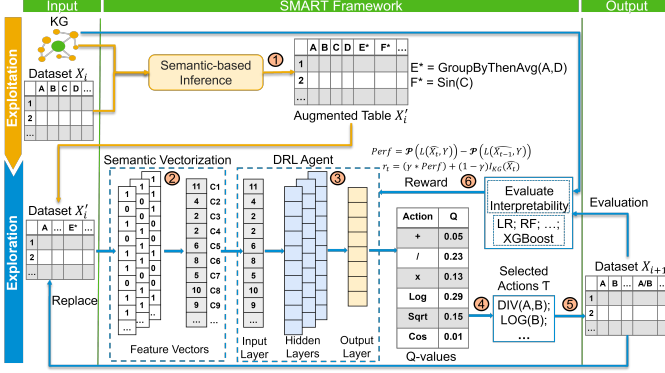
Input

SMART Framework

Output

Exploitation

KG

Dataset $X_i$

| | A | B | C | D | ... |
|---|---|---|---|---|---|
| 1 | | | | | |
| 2 | | | | | |
| ... | | | | | |

Semantic-based Inference

1

| | A | B | C | D | E* | F* | ... |
|---|---|---|---|---|---|---|---|
| 1 | | | | | | | |
| 2 | | | | | | | |
| ... | | | | | | | |

E* = GroupByThenAvg(A,D)
F* = Sin(C)

Augmented Table $X_i'$

$Perf = \mathcal{P}\left(L(\widehat{X_t}, Y)\right) - \mathcal{P}\left(L(\widehat{X_{t-1}}, Y)\right)$
$r_t = (\gamma * Perf) + (1-\gamma) I_{KG}(\widehat{X_t})$

Exploration

Dataset $X_i'$

| | A | ... | E* | ... |
|---|---|---|---|---|
| 1 | | | | |
| 2 | | | | |
| ... | | | | |

Replace

Semantic Vectorization

2

1 0 1 1 0 1 0 1 0 1 0 ...

11 C1
2 C2
3 C3
4 C4
5 C5
6 C6
7 C7
8 C8
9 C9
... ...

Feature Vectors

DRL Agent

3

Input Layer

Hidden Layers

Output Layer

Reward

6

Evaluate Interpretability

LR; RF; ...; XGBoost

Evaluation

| Action | Q |
|---|---|
| + | 0.05 |
| / | 0.23 |
| x | 0.13 |
| Log | 0.29 |
| Sqrt | 0.15 |
| Cos | 0.01 |

Q-values

4

Selected Actions T

DIV(A,B); LOG(B); ...

5

Dataset $X_{i+1}$

| | A | B | ... | A/B | ... |
|---|---|---|---|---|---|
| 1 | | | | | |
| 2 | | | | | |
| ... | | | | | |